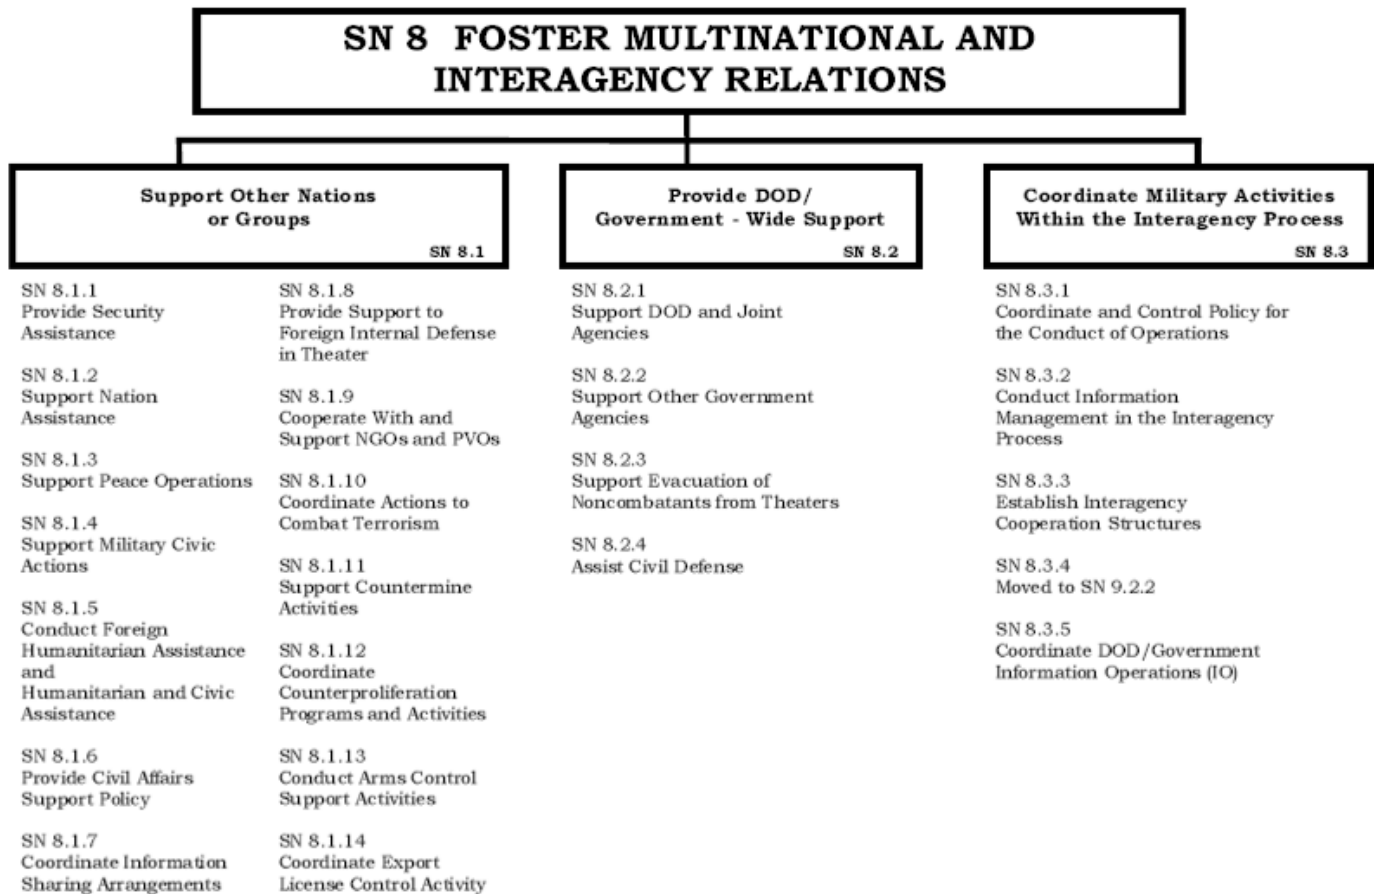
SN 8 FOSTER MULTINATIONAL AND INTERAGENCY RELATIONS

Support Other Nations or Groups
SN 8.1

SN 8.1.1
Provide Security Assistance

SN 8.1.2
Support Nation Assistance

SN 8.1.3
Support Peace Operations

SN 8.1.4
Support Military Civic Actions

SN 8.1.5
Conduct Foreign Humanitarian Assistance and Humanitarian and Civic Assistance

SN 8.1.6
Provide Civil Affairs Support Policy

SN 8.1.7
Coordinate Information Sharing Arrangements

SN 8.1.8
Provide Support to Foreign Internal Defense in Theater

SN 8.1.9
Cooperate With and Support NGOs and PVOs

SN 8.1.10
Coordinate Actions to Combat Terrorism

SN 8.1.11
Support Countermine Activities

SN 8.1.12
Coordinate Counterproliferation Programs and Activities

SN 8.1.13
Conduct Arms Control Support Activities

SN 8.1.14
Coordinate Export License Control Activity

Provide DOD/ Government - Wide Support
SN 8.2

SN 8.2.1
Support DOD and Joint Agencies

SN 8.2.2
Support Other Government Agencies

SN 8.2.3
Support Evacuation of Noncombatants from Theaters

SN 8.2.4
Assist Civil Defense

Coordinate Military Activities Within the Interagency Process
SN 8.3

SN 8.3.1
Coordinate and Control Policy for the Conduct of Operations

SN 8.3.2
Conduct Information Management in the Interagency Process

SN 8.3.3
Establish Interagency Cooperation Structures

SN 8.3.4
Moved to SN 9.2.2

SN 8.3.5
Coordinate DOD/Government Information Operations (IO)